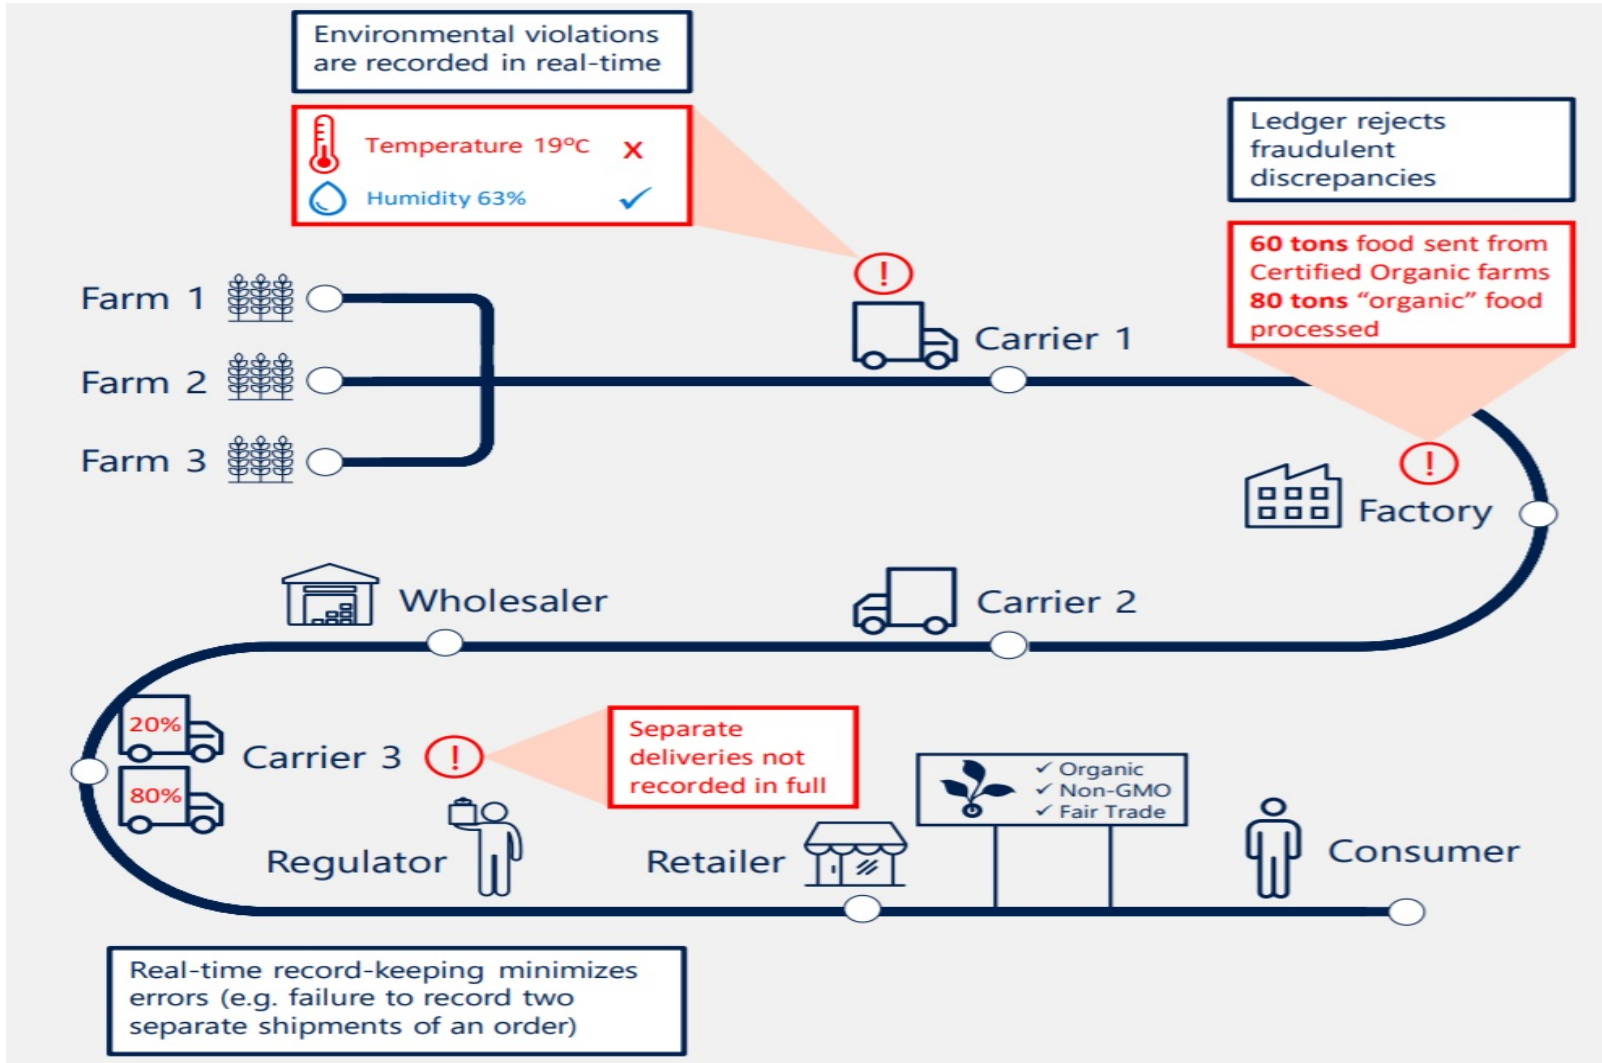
Environmental violations are recorded in real-time

Temperature 19ºC ✗
Humidity 63% ✓

Ledger rejects fraudulent discrepancies

60 tons food sent from Certified Organic farms
80 tons "organic" food processed

Farm 1
Farm 2
Farm 3

!
Carrier 1

!
Factory

Wholesaler

Carrier 2

20%
80%
Carrier 3 !

Separate deliveries not recorded in full

✓ Organic
✓ Non-GMO
✓ Fair Trade

Regulator

Retailer

Consumer

Real-time record-keeping minimizes errors (e.g. failure to record two separate shipments of an order)